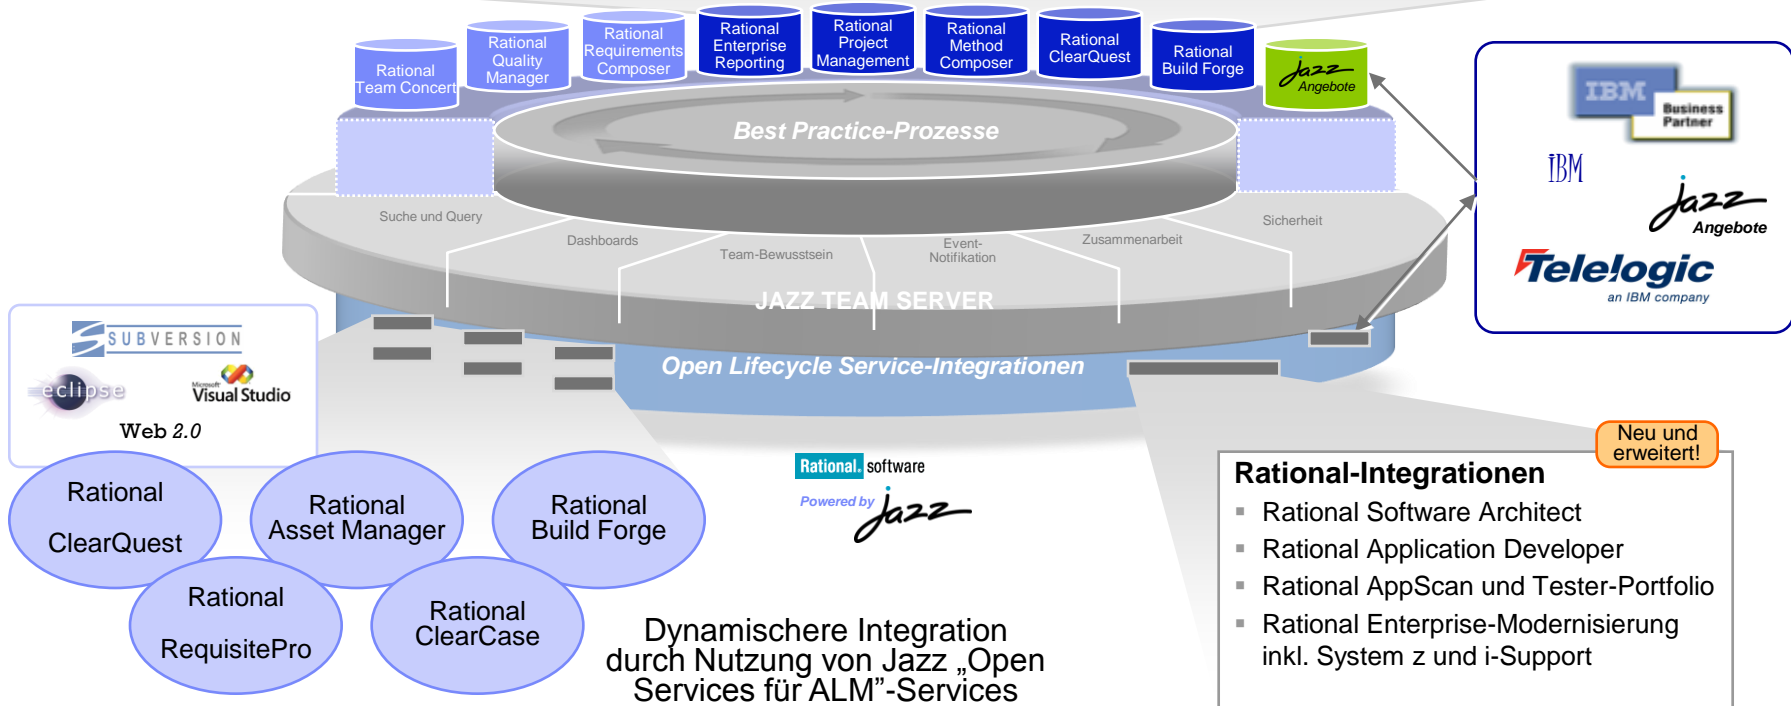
Rational Team Concert

Rational Quality Manager

Rational Requirements Composer

Rational Enterprise Reporting

Rational Project Management

Rational Method Composer

Rational ClearQuest

Rational Build Forge

Jazz Angebote

Best Practice-Prozesse

Suche und Query

Dashboards

Team-Bewusstsein

Event-Notifikation

Zusammenarbeit

Sicherheit

JAZZ TEAM SERVER

Open Lifecycle Service-Integrationen

IBM Business Partner

IBM

Jazz Angebote

Telelogic
an IBM company

SUBVERSION

eclipse

Microsoft Visual Studio

Web 2.0

Rational ClearQuest

Rational Asset Manager

Rational Build Forge

Rational RequisitePro

Rational ClearCase

Rational. software

Powered by Jazz

Dynamischere Integration durch Nutzung von Jazz „Open Services für ALM"-Services

Neu und erweitert!

Rational-Integrationen
- Rational Software Architect
- Rational Application Developer
- Rational AppScan und Tester-Portfolio
- Rational Enterprise-Modernisierung inkl. System z und i-Support